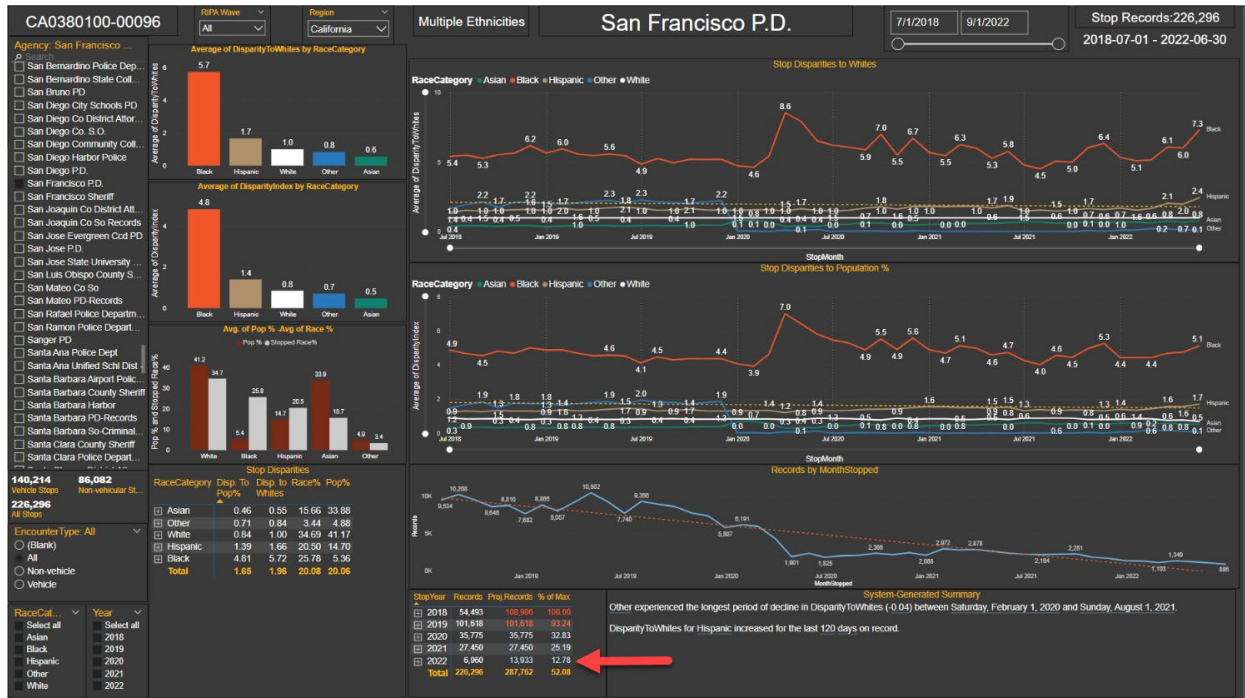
CA0380100-00096

RIPA Wave
All

Region
California

Multiple Ethnicities

San Francisco P.D.

7/1/2018
9/1/2022

Stop Records:226,296
2018-07-01 - 2022-06-30

Agency: San Francisco ...
Search
San Bernardino Police Dep...
San Bernardino State Coll...
San Bruno PD
San Diego City Schools PD
San Diego Co District Attor...
San Diego Co. S.O.
San Diego Community Coll...
San Diego Harbor Police
San Diego P.D.
San Francisco P.D.
San Francisco Sheriff
San Joaquin Co District Att...
San Joaquin Co So Records
San Jose Evergreen Ccd PD
San Jose P.D.
San Jose State University ...
San Luis Obispo County S...
San Mateo Co So
San Mateo PD-Records
San Rafael Police Departm...
San Ramon Police Depart...
Sanger PD
Santa Ana Police Dept
Santa Ana Unified Schl Dist ...
Santa Barbara Airport Polic...
Santa Barbara County Sheriff
Santa Barbara Harbor
Santa Barbara PD-Records
Santa Barbara So-Criminal...
Santa Clara County Sheriff
Santa Clara Police Depart...

140,214 Vehicle Stops
86,082 Non-vehicular St...
226,296 All Stops

EncounterType: All
(Blank)
All
Non-vehicle
Vehicle

RaceCat...
Select all
Asian
Black
Hispanic
Other
White

Year
Select all
2018
2019
2020
2021
2022

Average of DisparityToWhites by RaceCategory
Average of DisparityToWhites
5.7 1.7 1.0 0.8 0.6
Black Hispanic White Other Asian

Average of DisparityIndex by RaceCategory
Average of DisparityIndex
4.8 1.4 0.8 0.7 0.5
Black Hispanic White Other Asian

Avg. of Pop % -Avg of Race %
Pop % Stopped Race%
Pop % and Stopped Race%
41.2 34.7 5.4 25.8 14.7 20.5 33.9 15.7 4.9 3.4
White Black Hispanic Asian Other

Stop Disparities

| RaceCategory | Disp. To Pop% | Disp. to Whites | Race% | Pop% |
|---|---|---|---|---|
| Asian | 0.46 | 0.55 | 15.66 | 33.88 |
| Other | 0.71 | 0.84 | 3.44 | 4.88 |
| White | 0.84 | 1.00 | 34.69 | 41.17 |
| Hispanic | 1.39 | 1.66 | 20.50 | 14.70 |
| Black | 4.81 | 5.72 | 25.78 | 5.36 |
| Total | 1.65 | 1.96 | 20.08 | 20.06 |

Stop Disparities to Whites
RaceCategory Asian Black Hispanic Other White
Average of DisparityToWhites
5.4 5.3 6.2 6.0 5.6 4.9 4.6 8.6 5.9 7.0 5.5 6.7 5.5 6.3 5.3 5.8 4.5 5.0 6.4 5.1 6.1 6.0 7.3
Black Hispanic Asian Other
Jul 2018 Jan 2019 Jul 2019 Jan 2020 Jul 2020 Jan 2021 Jul 2021 Jan 2022
StopMonth

Stop Disparities to Population %
RaceCategory Asian Black Hispanic Other White
Average of DisparityIndex
4.9 4.5 4.6 4.1 4.5 4.4 3.9 7.0 4.9 5.5 4.9 5.6 4.7 5.1 4.6 4.7 4.0 4.6 4.5 5.3 4.4 4.4 5.1
Black Hispanic Asian Other
Jul 2018 Jan 2019 Jul 2019 Jan 2020 Jul 2020 Jan 2021 Jul 2021 Jan 2022
StopMonth

Records by MonthStopped
Records
10,268 9,534 8,646 8,810 7,682 8,865 8,057 10,982 7,746 9,398 5,887 6,191 1,901 1,826 2,368 2,088 2,972 2,878 2,184 2,281 1,103 1,349 886
10K 5K 0K
Jan 2019 Jul 2019 Jan 2020 Jul 2020 Jan 2021 Jul 2021 Jan 2022
MonthStopped

| StopYear | Records | Proj.Records | % of Max |
|---|---|---|---|
| 2018 | 54,493 | 108,986 | 100.00 |
| 2019 | 101,618 | 101,618 | 93.24 |
| 2020 | 35,775 | 35,775 | 32.83 |
| 2021 | 27,450 | 27,450 | 25.19 |
| 2022 | 6,960 | 13,933 | 12.78 |
| Total | 226,296 | 287,762 | 52.08 |

System-Generated Summary
Other experienced the longest period of decline in DisparityToWhites (-0.04) between Saturday, February 1, 2020 and Sunday, August 1, 2021.

DisparityToWhites for Hispanic increased for the last 120 days on record.